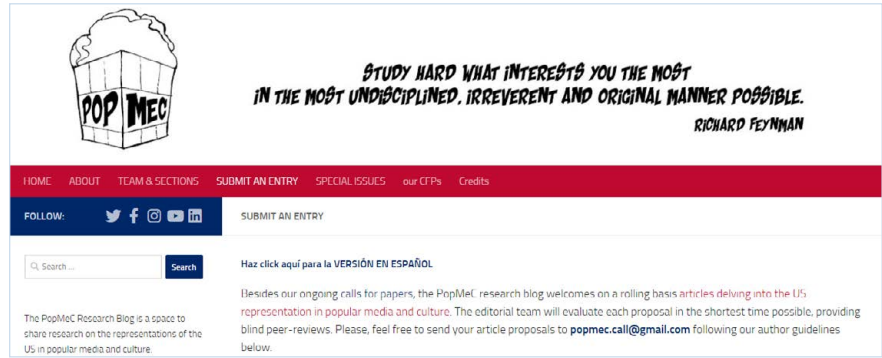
POP MEC

STUDY HARD WHAT INTERESTS YOU THE MOST
IN THE MOST UNDISCIPLINED, IRREVERENT AND ORIGINAL MANNER POSSIBLE.
RICHARD FEYNMAN

HOME ABOUT TEAM & SECTIONS SUBMIT AN ENTRY SPECIAL ISSUES our CFPs Credits

FOLLOW:

SUBMIT AN ENTRY

Search ... Search

The PopMeC Research Blog is a space to share research on the representations of the US in popular media and culture.

Haz click aquí para la VERSIÓN EN ESPAÑOL

Besides our ongoing calls for papers, the PopMeC research blog welcomes on a rolling basis articles delving into the US representation in popular media and culture. The editorial team will evaluate each proposal in the shortest time possible, providing blind peer-reviews. Please, feel free to send your article proposals to popmec.call@gmail.com following our author guidelines below.